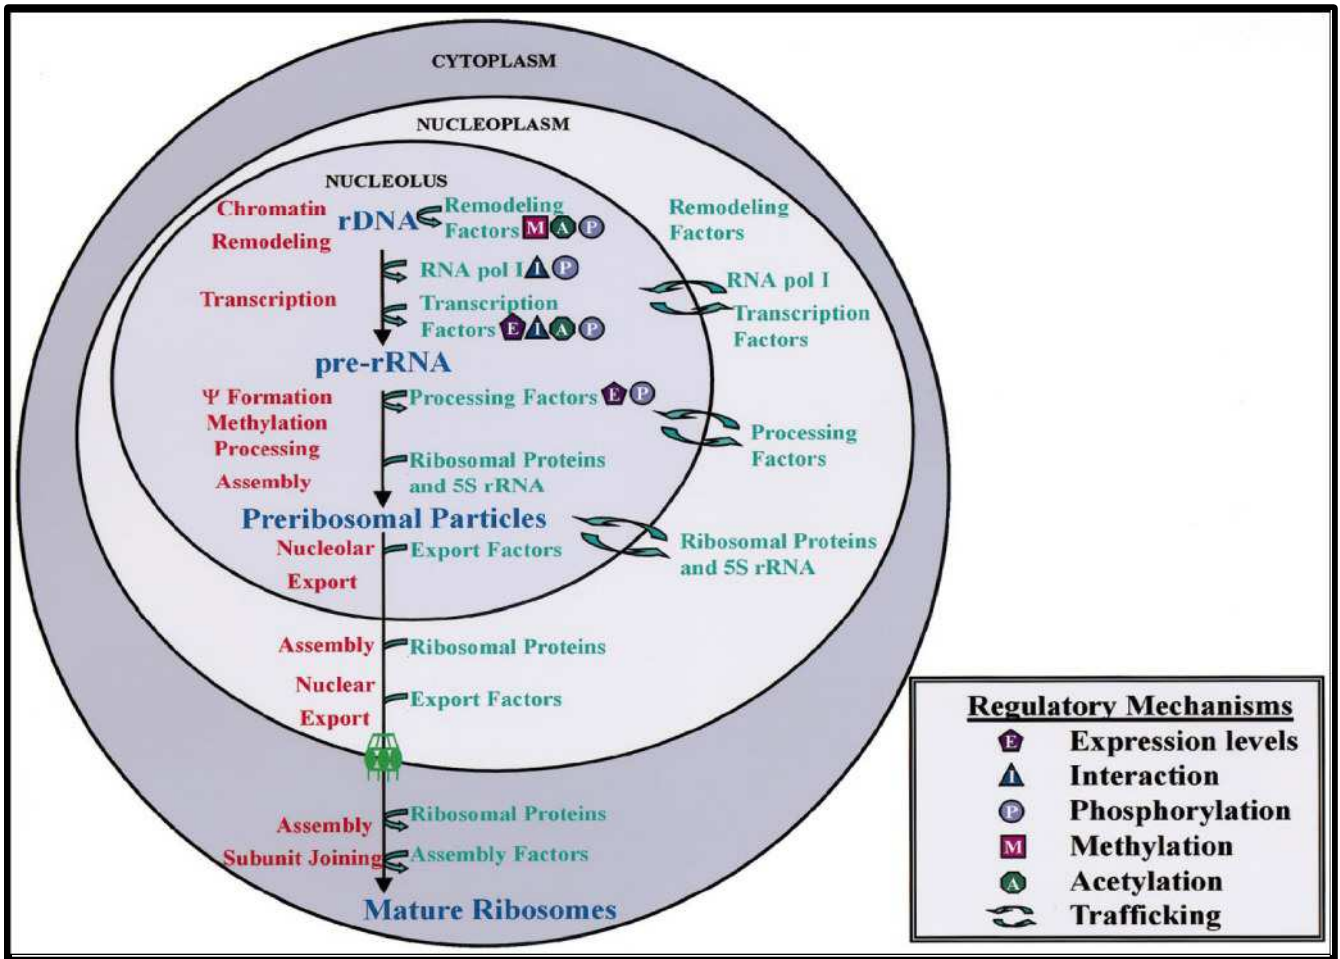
CYTOPLASM

NUCLEOPLASM

NUCLEOLUS

Chromatin Remodeling

rDNA

Remodeling Factors M A P

Remodeling Factors

RNA pol I I P

Transcription

Transcription Factors E I A P

RNA pol I

Transcription Factors

pre-rRNA

Ψ Formation Methylation Processing Assembly

Processing Factors E P

Processing Factors

Ribosomal Proteins and 5S rRNA

Preribosomal Particles

Ribosomal Proteins and 5S rRNA

Nucleolar Export

Export Factors

Assembly

Ribosomal Proteins

Nuclear Export

Export Factors

Assembly

Ribosomal Proteins

Subunit Joining

Assembly Factors

Mature Ribosomes

Regulatory Mechanisms

E Expression levels

I Interaction

P Phosphorylation

M Methylation

A Acetylation

Trafficking